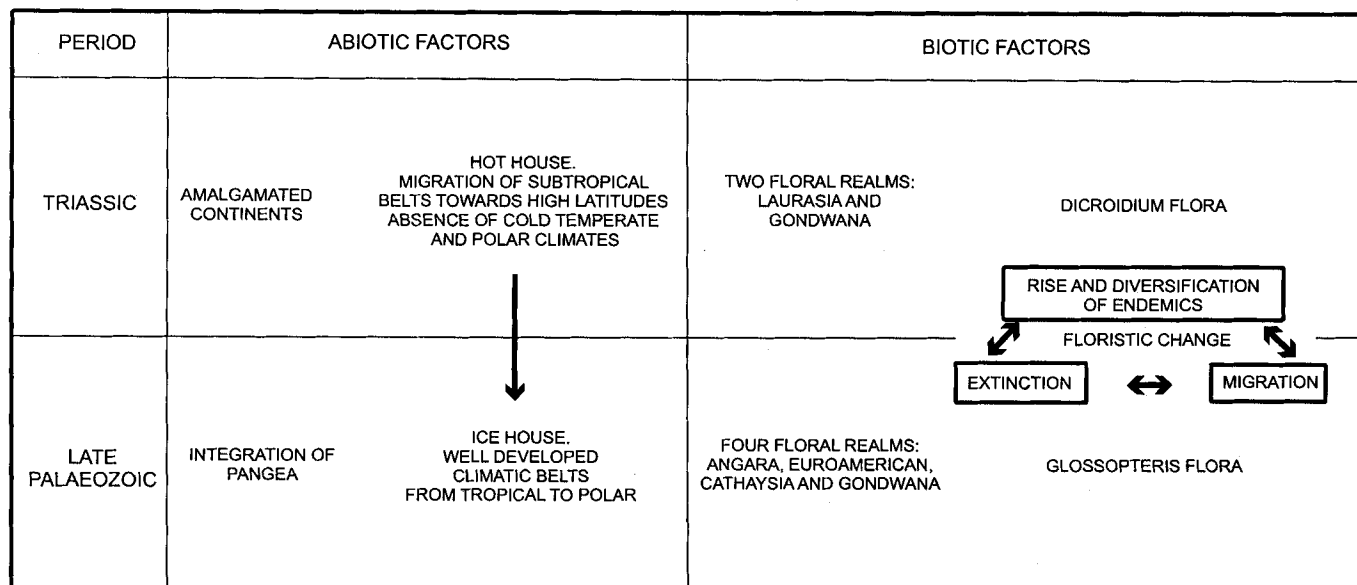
| PERIOD | ABIOTIC FACTORS | | BIOTIC FACTORS | |
|---|---|---|---|---|
| TRIASSIC | AMALGAMATED CONTINENTS | HOT HOUSE. MIGRATION OF SUBTROPICAL BELTS TOWARDS HIGH LATITUDES ABSENCE OF COLD TEMPERATE AND POLAR CLIMATES | TWO FLORAL REALMS: LAURASIA AND GONDWANA | DICROIDIUM FLORA |
| LATE PALAEOZOIC | INTEGRATION OF PANGEA | ICE HOUSE. WELL DEVELOPED CLIMATIC BELTS FROM TROPICAL TO POLAR | FOUR FLORAL REALMS: ANGARA, EUROAMERICAN, CATHAYSIA AND GONDWANA | GLOSSOPTERIS FLORA |

RISE AND DIVERSIFICATION OF ENDEMICS

FLORISTIC CHANGE

EXTINCTION ↔ MIGRATION